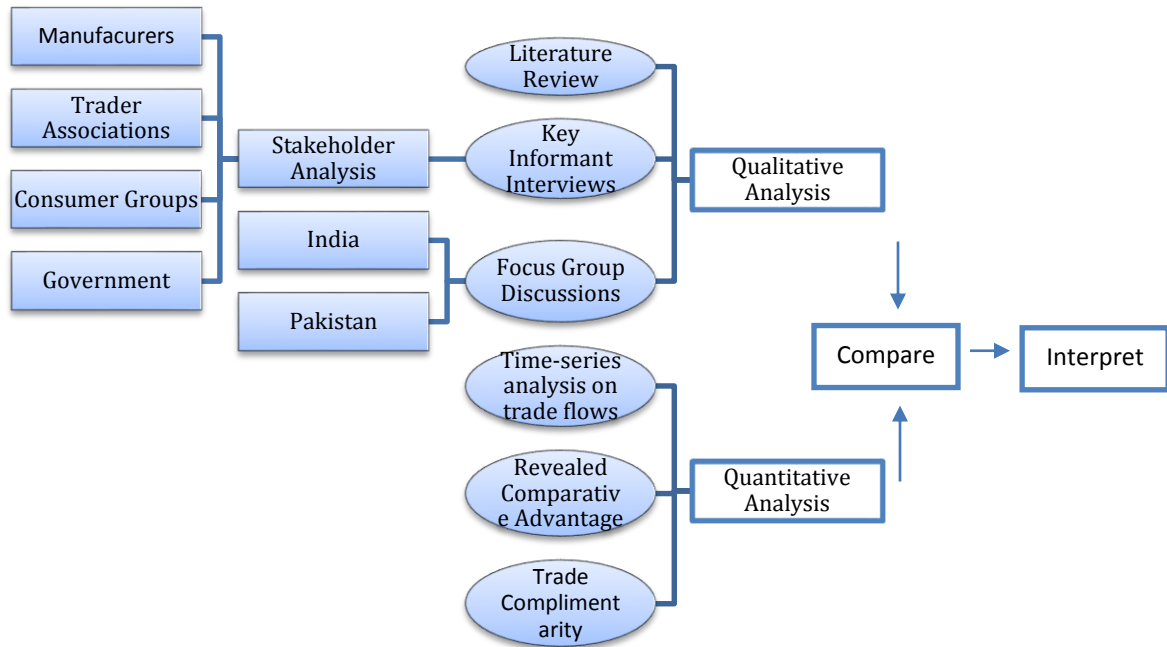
Manufacurers

Trader Associations

Consumer Groups

Government

Stakeholder Analysis

India

Pakistan

Literature Review

Key Informant Interviews

Focus Group Discussions

Qualitative Analysis

Time-series analysis on trade flows

Revealed Comparativ e Advantage

Trade Compliment arity

Quantitative Analysis

Compare

Interpret